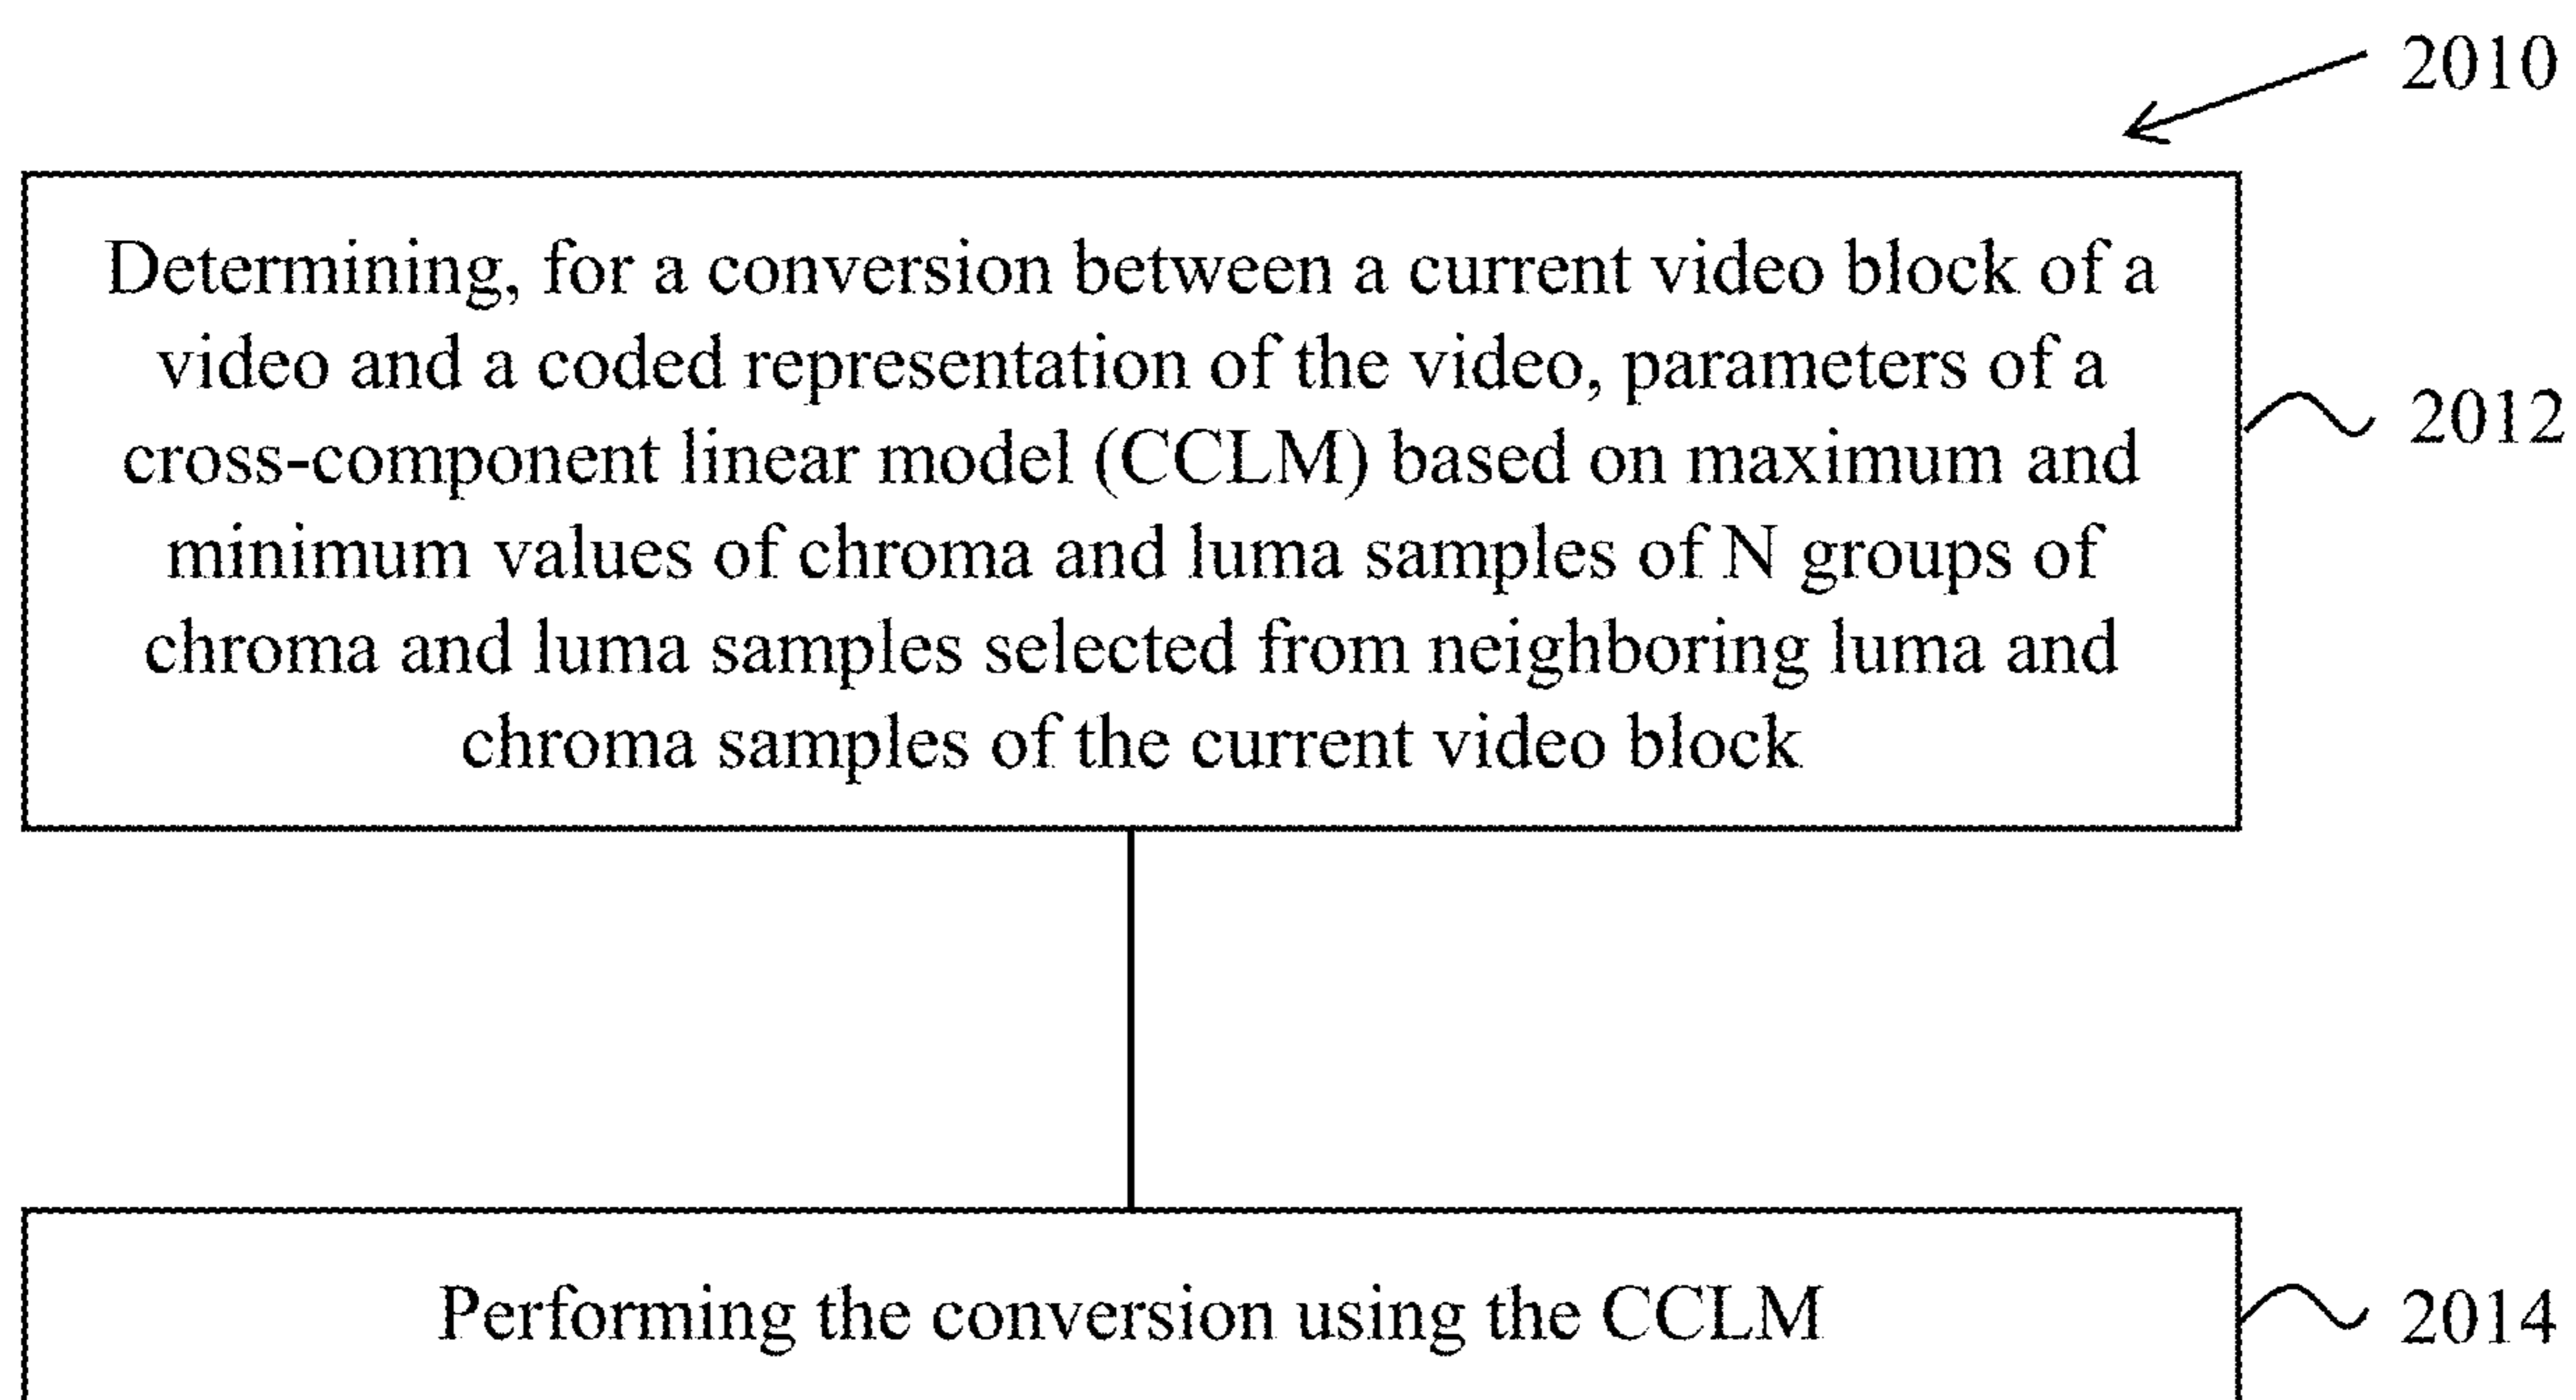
2010

Determining, for a conversion between a current video block of a video and a coded representation of the video, parameters of a cross-component linear model (CCLM) based on maximum and minimum values of chroma and luma samples of N groups of chroma and luma samples selected from neighboring luma and chroma samples of the current video block

2012

Performing the conversion using the CCLM

2014